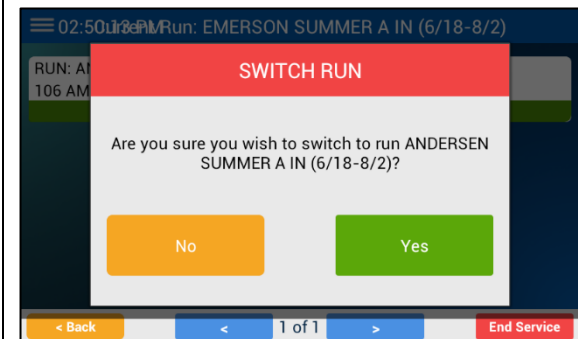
02:50:18 PM Current Run: EMERSON SUMMER A IN (6/18-8/2)

RUN: AN
106 AM

SWITCH RUN

Are you sure you wish to switch to run ANDERSEN SUMMER A IN (6/18-8/2)?

No

Yes

< Back

<

1 of 1

>

End Service